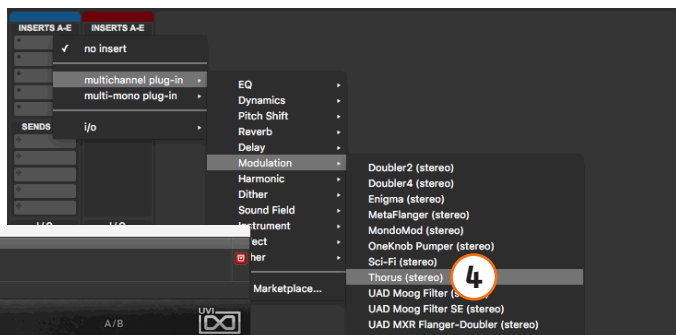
INSERTS A-E
INSERTS A-E
✓ no insert
multichannel plug-in
multi-mono plug-in
i/o
SENDS
EQ
Dynamics
Pitch Shift
Reverb
Delay
Modulation
Harmonic
Dither
Sound Field
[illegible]nstrument
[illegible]ect
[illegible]her
Marketplace...
Doubler2 (stereo)
Doubler4 (stereo)
Enigma (stereo)
MetaFlanger (stereo)
MondoMod (stereo)
OneKnob Pumper (stereo)
Sci-Fi (stereo)
Thorus (stereo)
4
UAD Moog Filter (s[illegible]
UAD Moog Filter SE (stereo)
UAD MXR Flanger-Doubler (stereo)
I/O
I/O
A/B
UVI